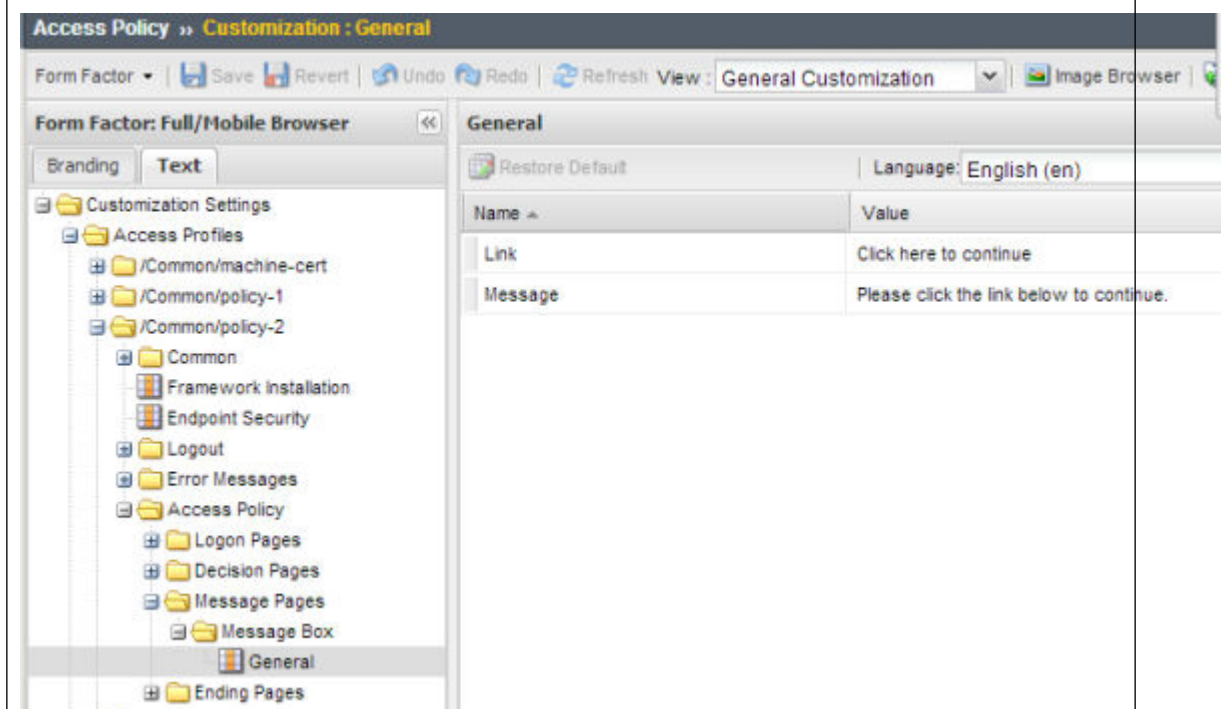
Access Policy » Customization : General

Form Factor ▾ | Save Revert | Undo Redo | Refresh View : General Customization | Image Browser |

Form Factor: Full/Mobile Browser

Branding Text

Customization Settings
Access Profiles
/Common/machine-cert
/Common/policy-1
/Common/policy-2
Common
Framework Installation
Endpoint Security
Logout
Error Messages
Access Policy
Logon Pages
Decision Pages
Message Pages
Message Box
General
Ending Pages

General

Restore Default

Language: English (en)

| Name | Value |
|---|---|
| Link | Click here to continue |
| Message | Please click the link below to continue. |